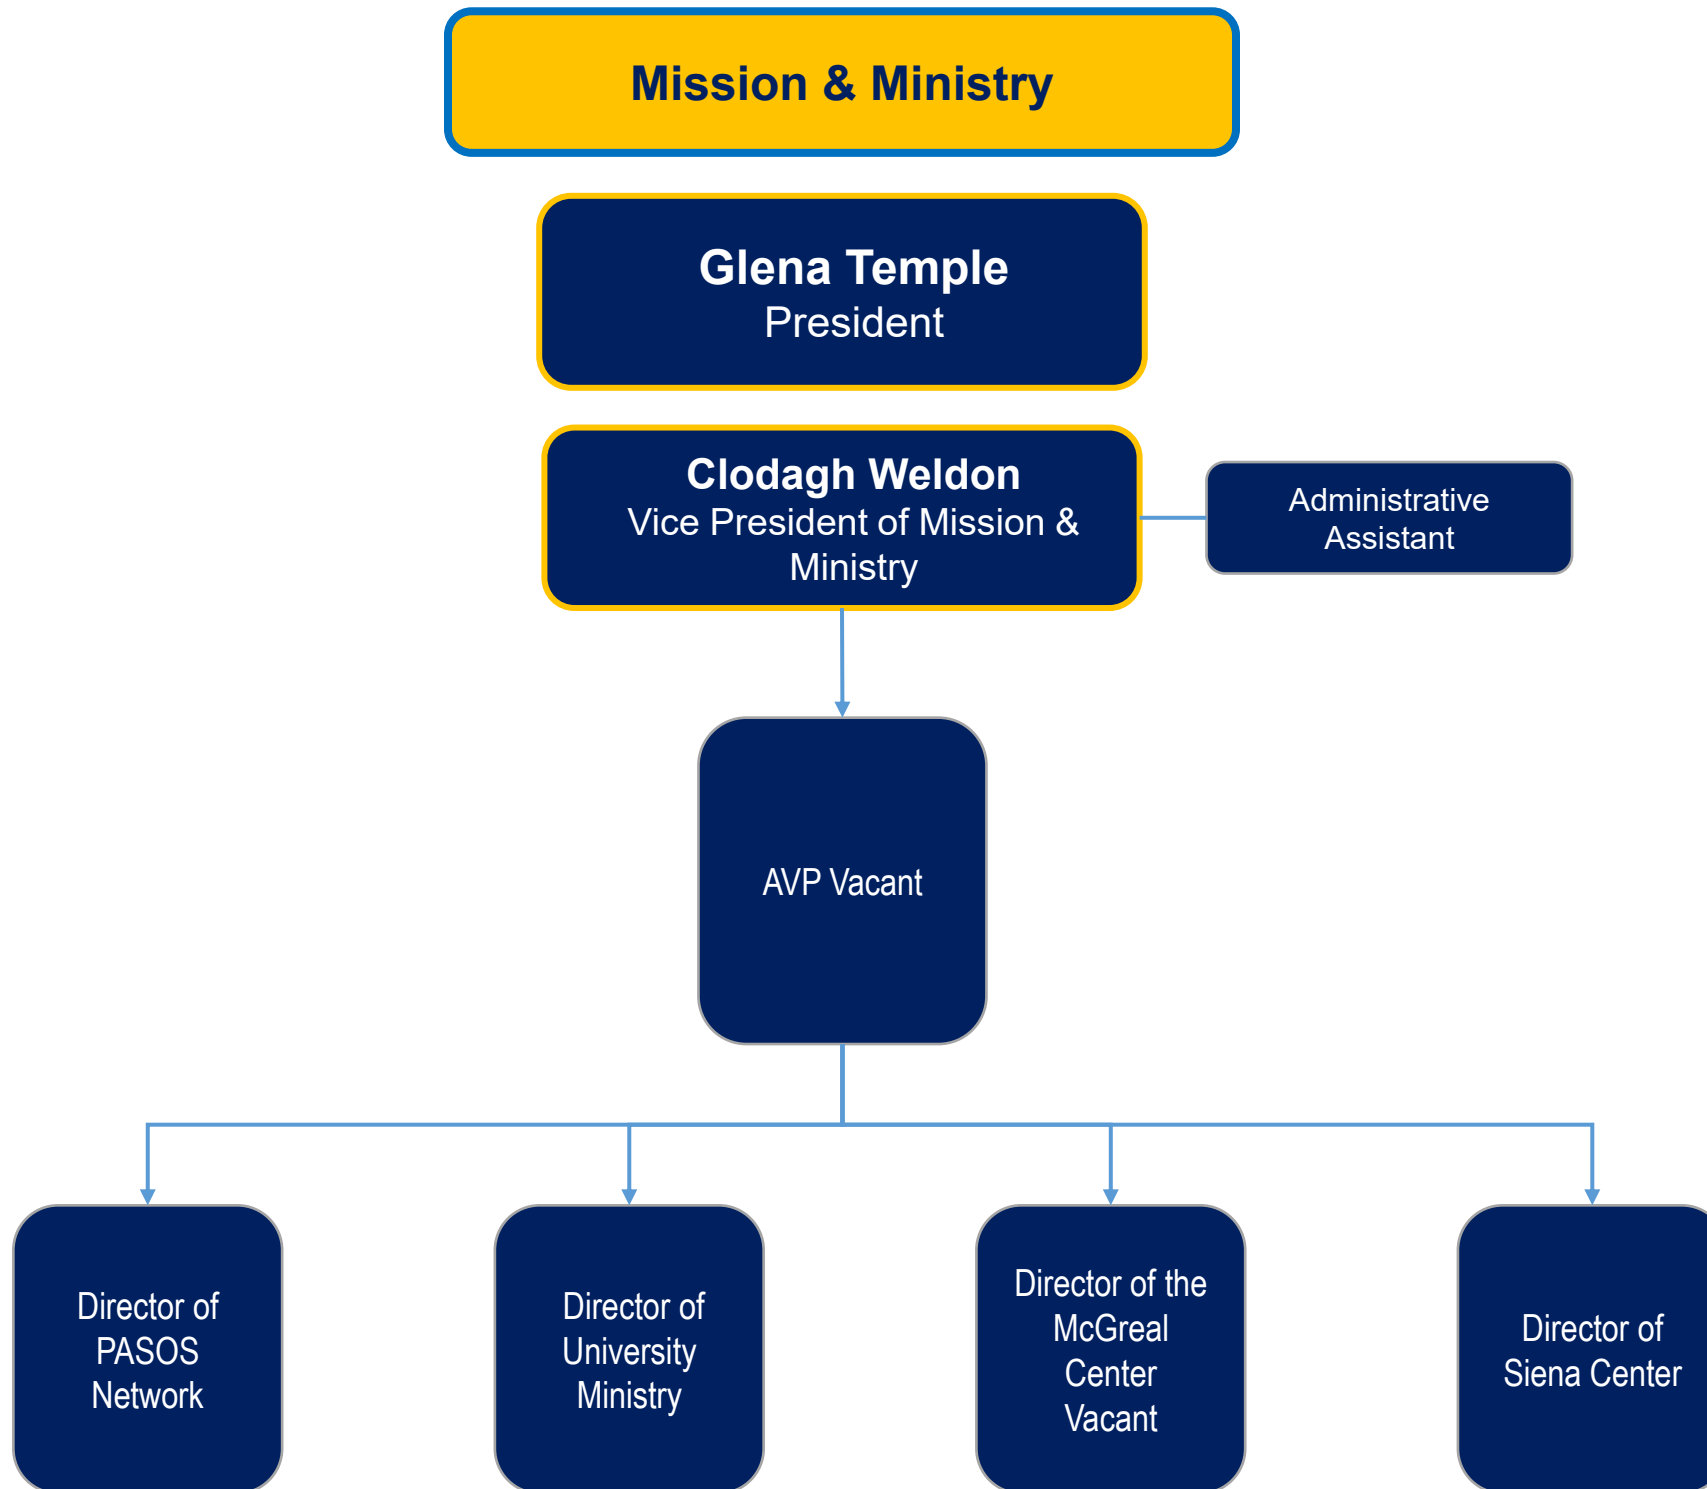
Mission & Ministry

Glena Temple
President

Clodagh Weldon
Vice President of Mission & Ministry

Administrative Assistant

AVP Vacant

Director of PASOS Network

Director of University Ministry

Director of the McGreal Center Vacant

Director of Siena Center